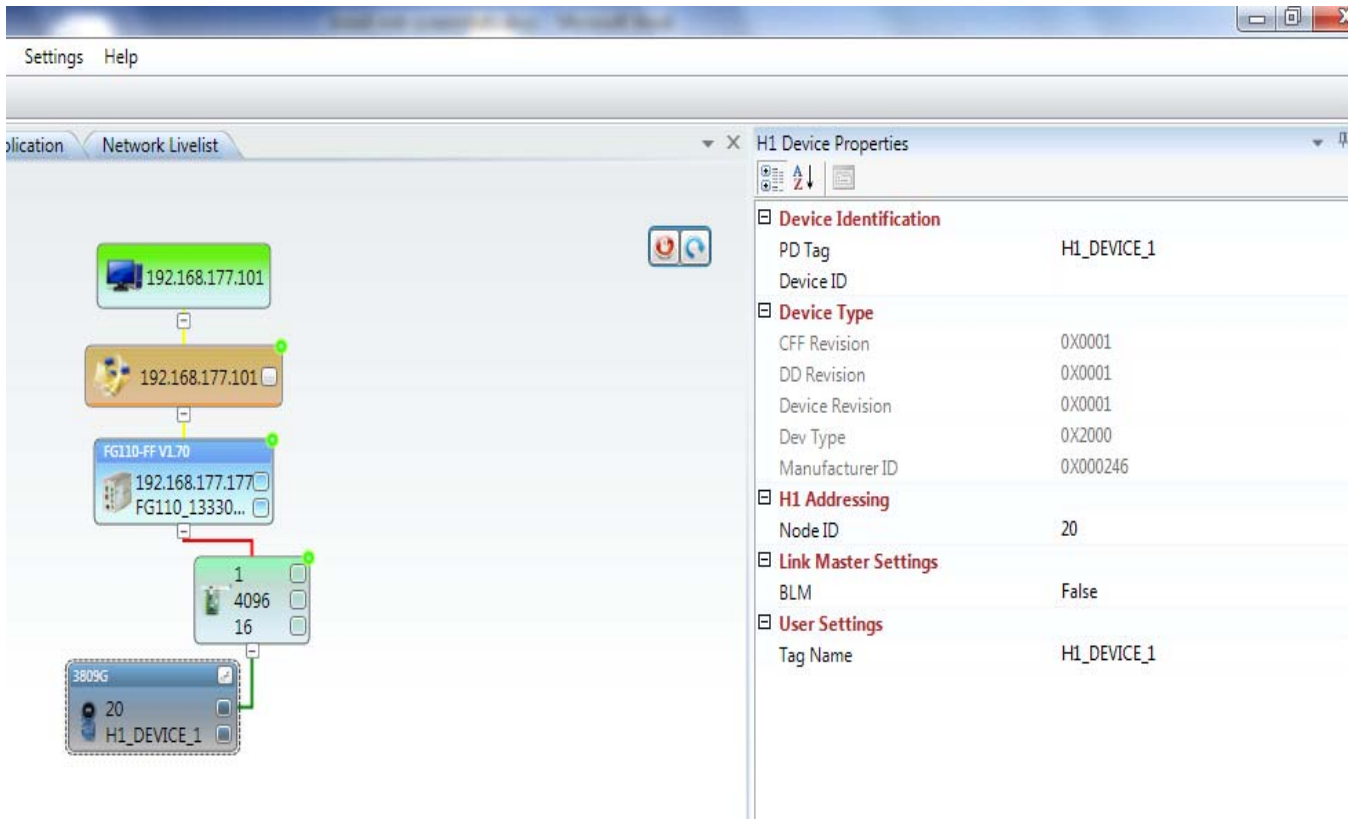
Settings Help

plication Network Livelist

192.168.177.101

192.168.177.101

FG110-FF V1.70
192.168.177.177
FG110_13330...

1
4096
16

3809G
20
H1_DEVICE_1

H1 Device Properties

| | |
|---|---|
| ⊟ **Device Identification** | |
| PD Tag | H1_DEVICE_1 |
| Device ID | |
| ⊟ **Device Type** | |
| CFF Revision | 0X0001 |
| DD Revision | 0X0001 |
| Device Revision | 0X0001 |
| Dev Type | 0X2000 |
| Manufacturer ID | 0X000246 |
| ⊟ **H1 Addressing** | |
| Node ID | 20 |
| ⊟ **Link Master Settings** | |
| BLM | False |
| ⊟ **User Settings** | |
| Tag Name | H1_DEVICE_1 |